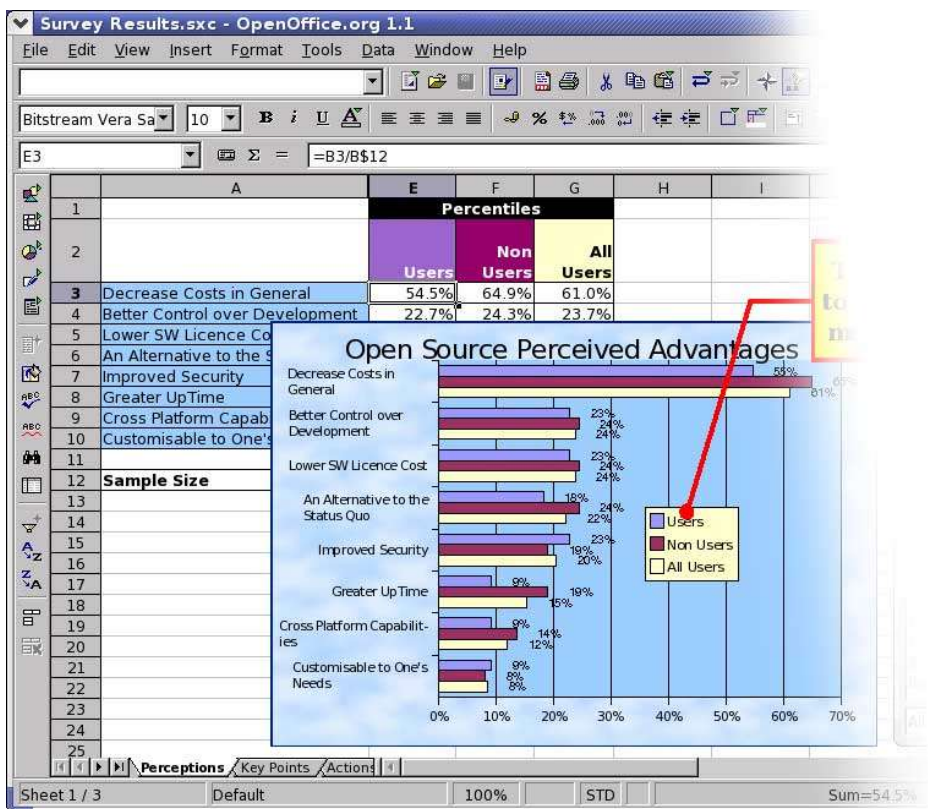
Survey Results.sxc - OpenOffice.org 1.1

File Edit View Insert Format Tools Data Window Help

Bitstream Vera Sa 10 B i U A

E3 Σ = =B3/B$12

| | A | E | F | G | H | I |
|---|---|---|---|---|---|---|
| 1 | | Percentiles | | | | |
| 2 | | Users | Non Users | All Users | | |
| 3 | Decrease Costs in General | 54.5% | 64.9% | 61.0% | | |
| 4 | Better Control over Development | 22.7% | 24.3% | 23.7% | | |
| 5 | Lower SW Licence Co | | | | | |
| 6 | An Alternative to the S | | | | | |
| 7 | Improved Security | | | | | |
| 8 | Greater UpTime | | | | | |
| 9 | Cross Platform Capab | | | | | |
| 10 | Customisable to One's | | | | | |
| 11 | | | | | | |
| 12 | Sample Size | | | | | |
| 13 | | | | | | |
| 14 | | | | | | |
| 15 | | | | | | |
| 16 | | | | | | |
| 17 | | | | | | |
| 18 | | | | | | |
| 19 | | | | | | |
| 20 | | | | | | |
| 21 | | | | | | |
| 22 | | | | | | |
| 23 | | | | | | |
| 24 | | | | | | |
| 25 | | | | | | |

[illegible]

Open Source Perceived Advantages

Decrease Costs in General 55% 65% 61%
Better Control over Development 23% 24% 24%
Lower SW Licence Cost 23% 24% 24%
An Alternative to the Status Quo 18% 24% 22%
Improved Security 23% 19% 20%
Greater UpTime 9% 19% 15%
Cross Platform Capabilit-ies 9% 14% 12%
Customisable to One's Needs 9% 8% 8%

0% 10% 20% 30% 40% 50% 60% 70%

Users
Non Users
All Users

Perceptions Key Points Actions

Sheet 1 / 3 Default 100% STD Sum=54.5%